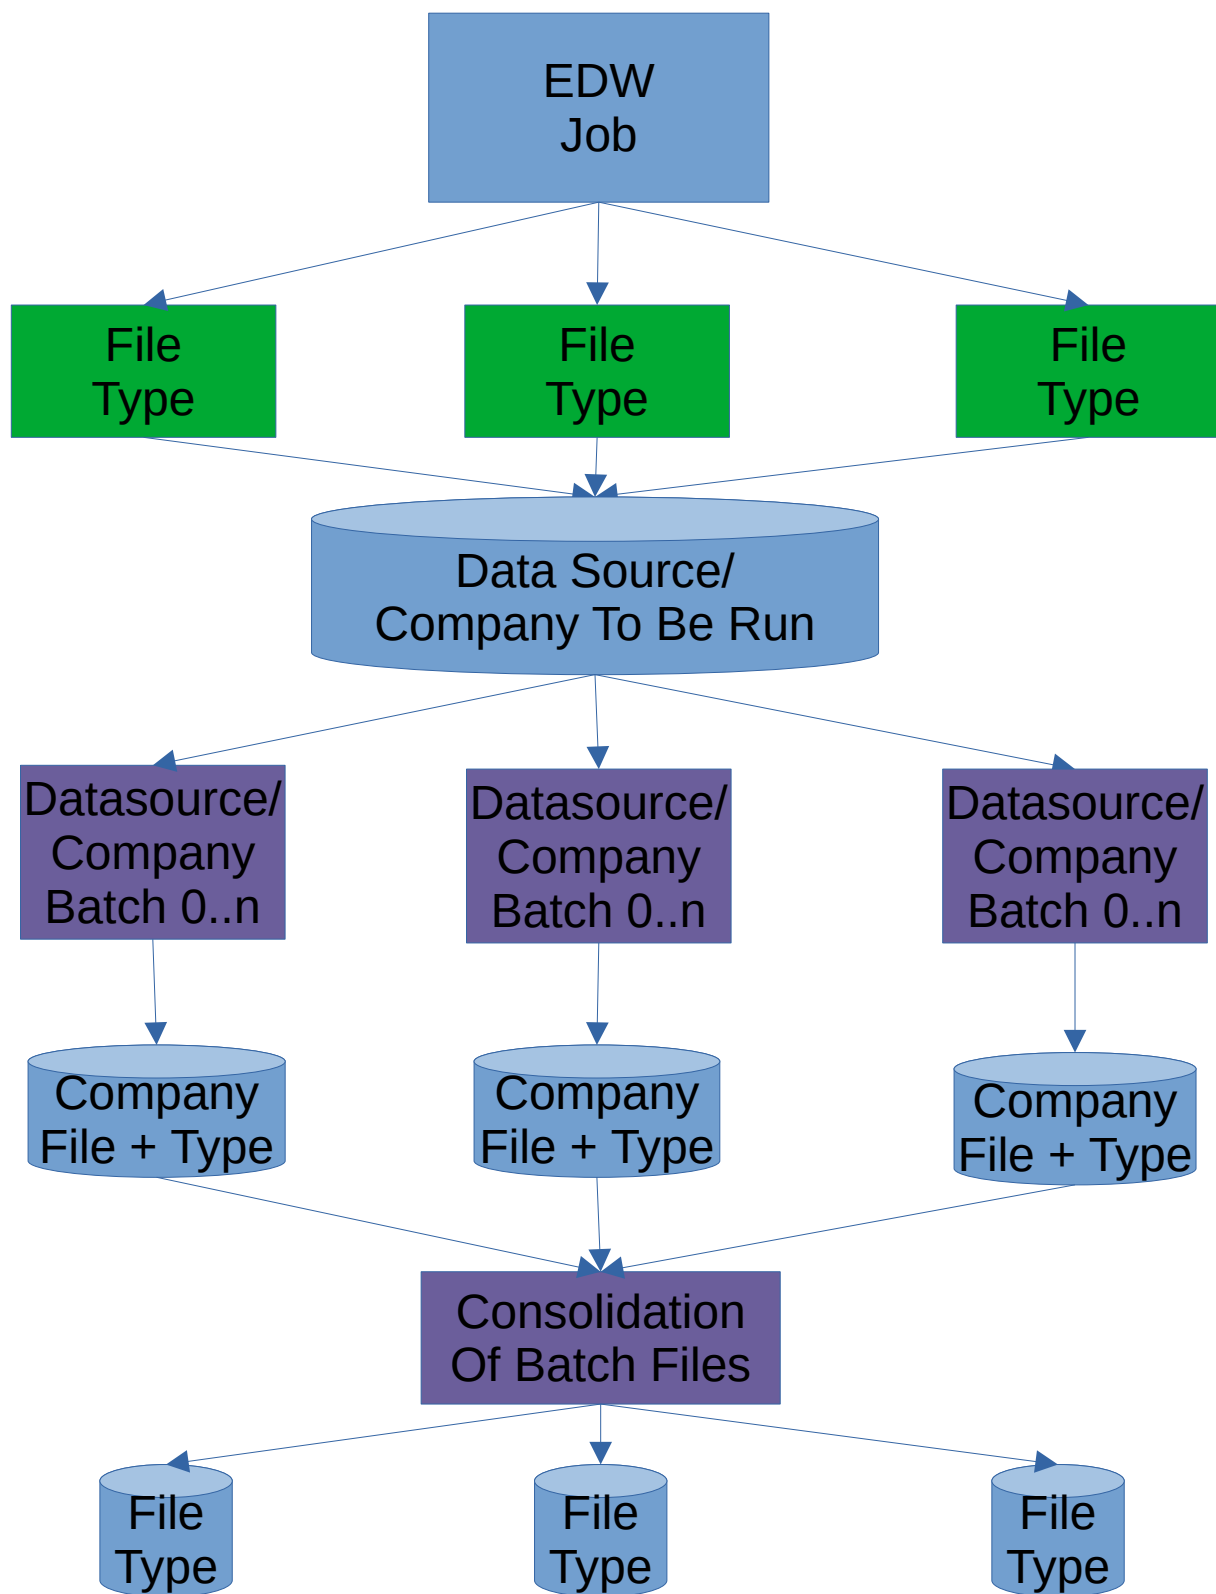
EDW
Job

File Type

File Type

File Type

Data Source/
Company To Be Run

Datasource/
Company
Batch 0..n

Datasource/
Company
Batch 0..n

Datasource/
Company
Batch 0..n

Company
File + Type

Company
File + Type

Company
File + Type

Consolidation
Of Batch Files

File Type

File Type

File Type